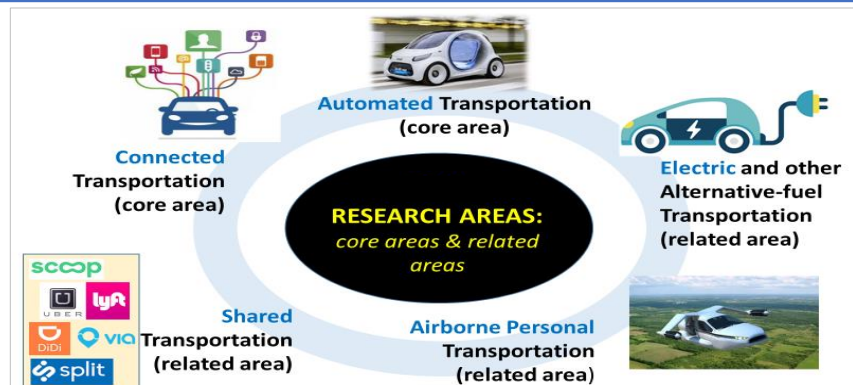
Automated Transportation (core area)

Connected Transportation (core area)

Electric and other Alternative-fuel Transportation (related area)

RESEARCH AREAS:
core areas & related areas

scoop
UBER
lyft
DiDi
via
split

Shared Transportation (related area)

Airborne Personal Transportation (related area)